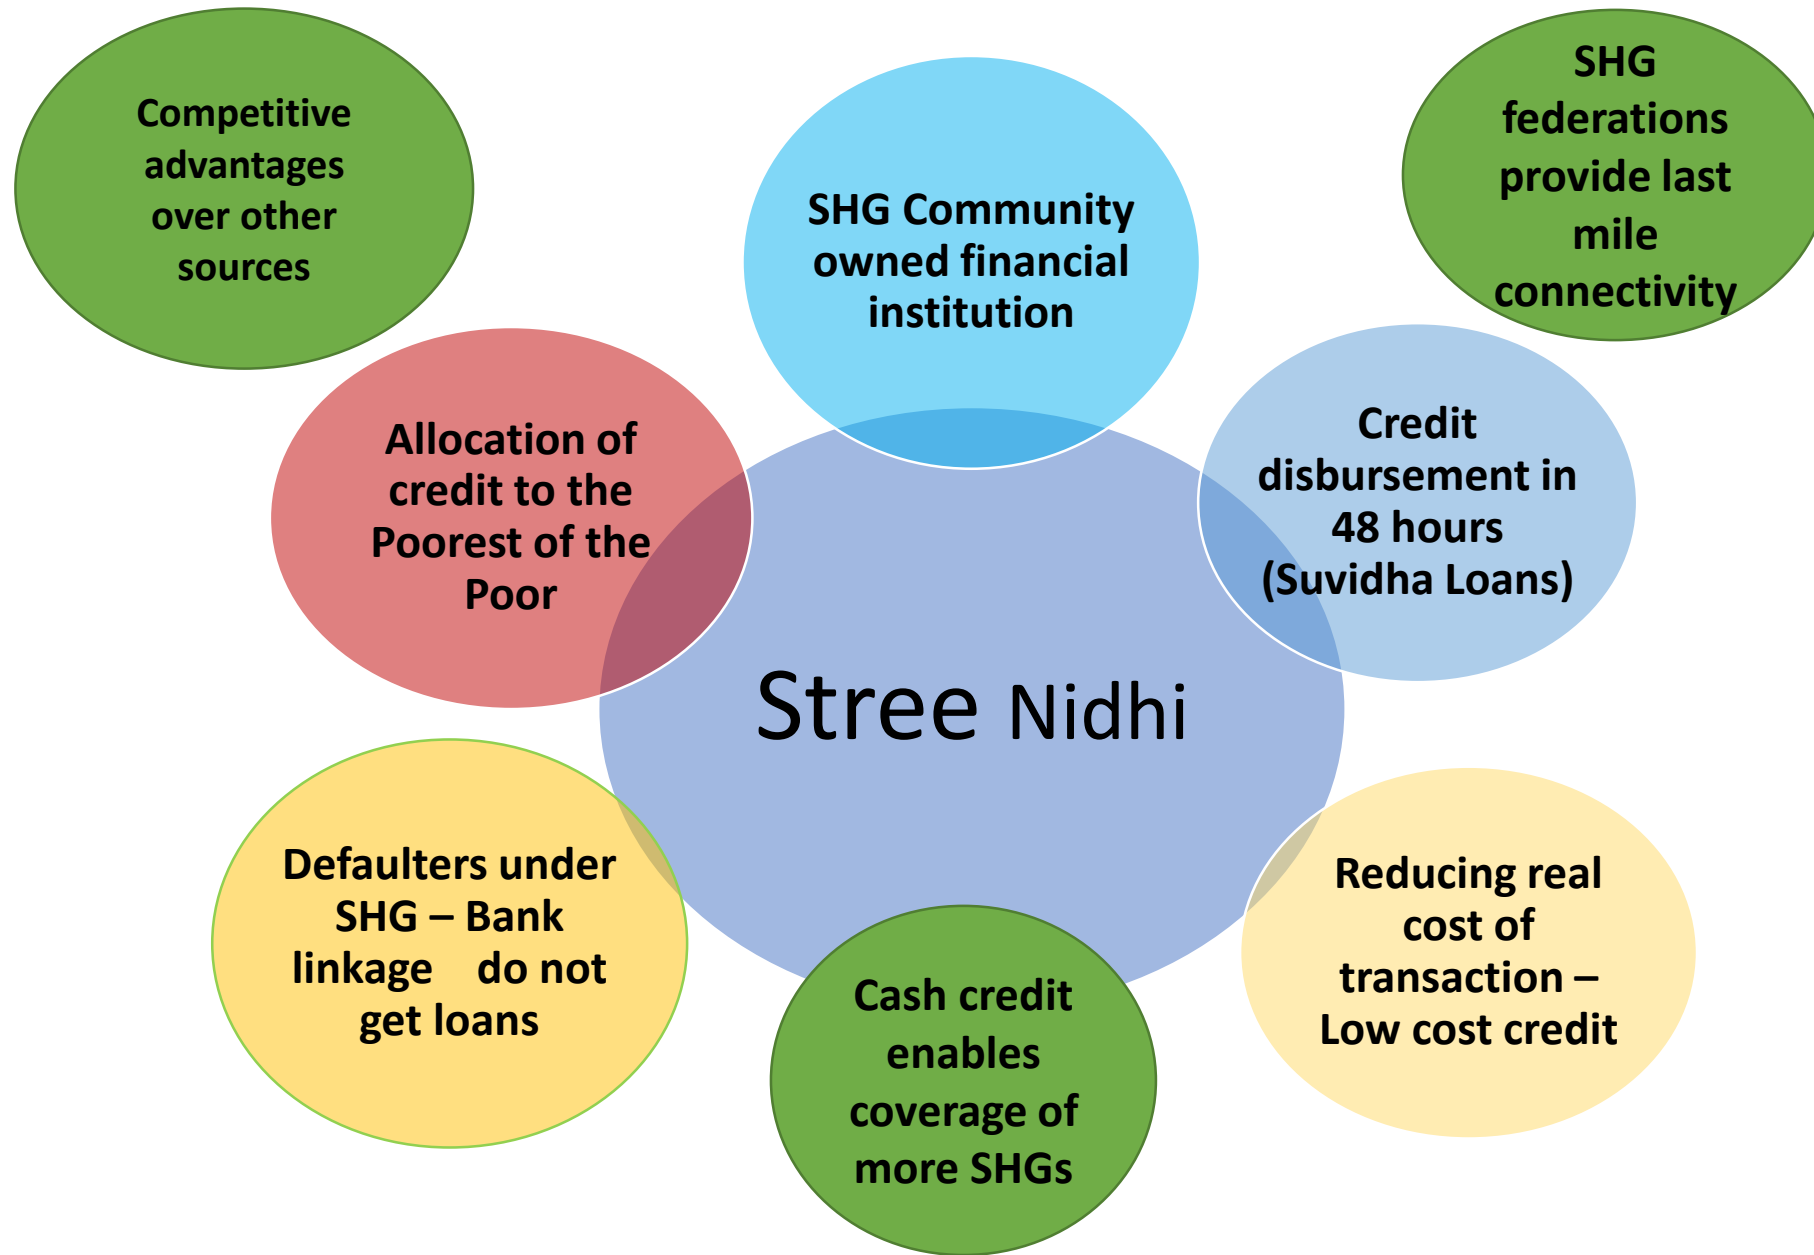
Competitive advantages over other sources

SHG Community owned financial institution

SHG federations provide last mile connectivity

Allocation of credit to the Poorest of the Poor

Credit disbursement in 48 hours (Suvidha Loans)

Stree Nidhi

Defaulters under SHG – Bank linkage do not get loans

Reducing real cost of transaction – Low cost credit

Cash credit enables coverage of more SHGs